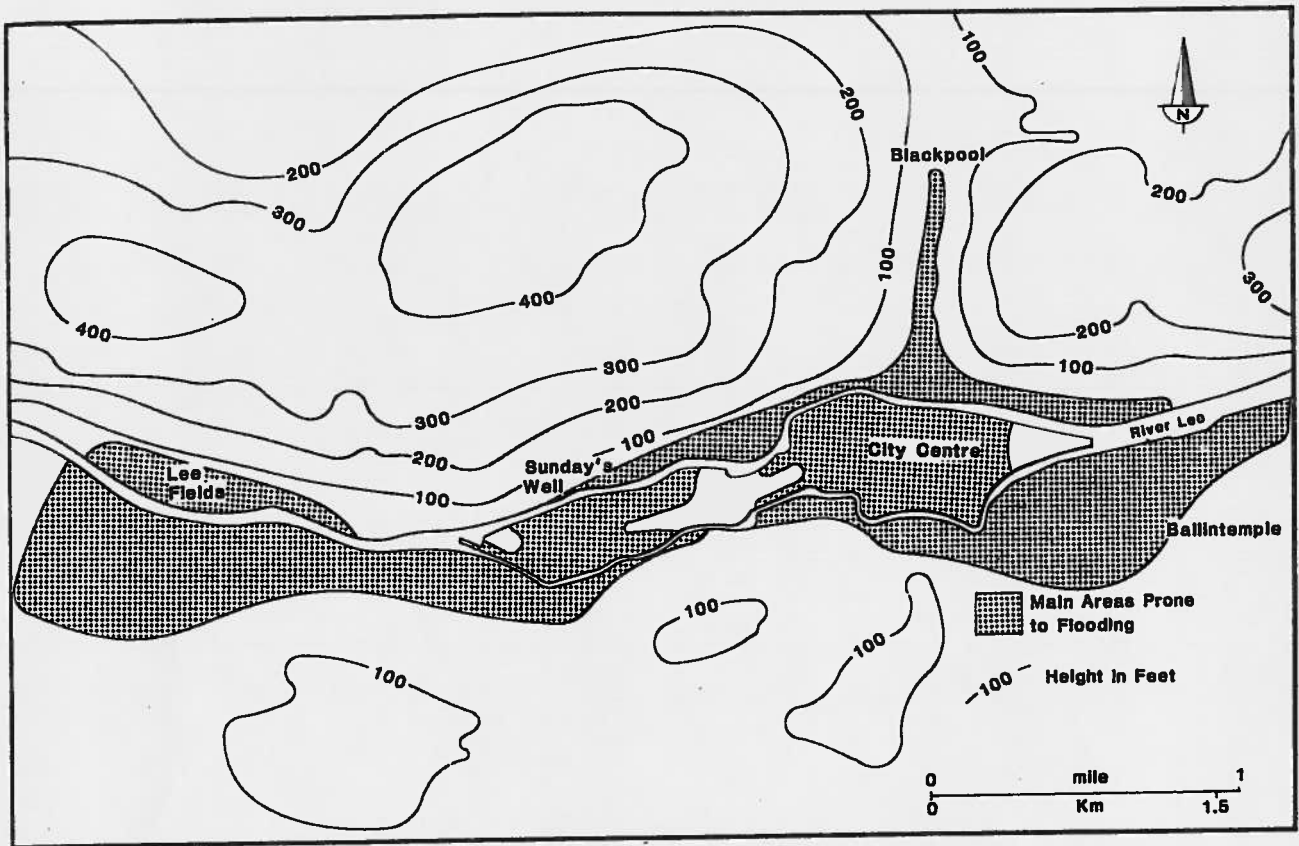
100
N
200
Blackpool
200
300
200
300
400
100
200
400
300
200
100
300
200
100
River Lee
Lee Fields
Sunday's Well
City Centre
200
100
Ballintemple
Main Areas Prone to Flooding
100
100
100
100
Height in Feet
0
mile
1
0
Km
1.5